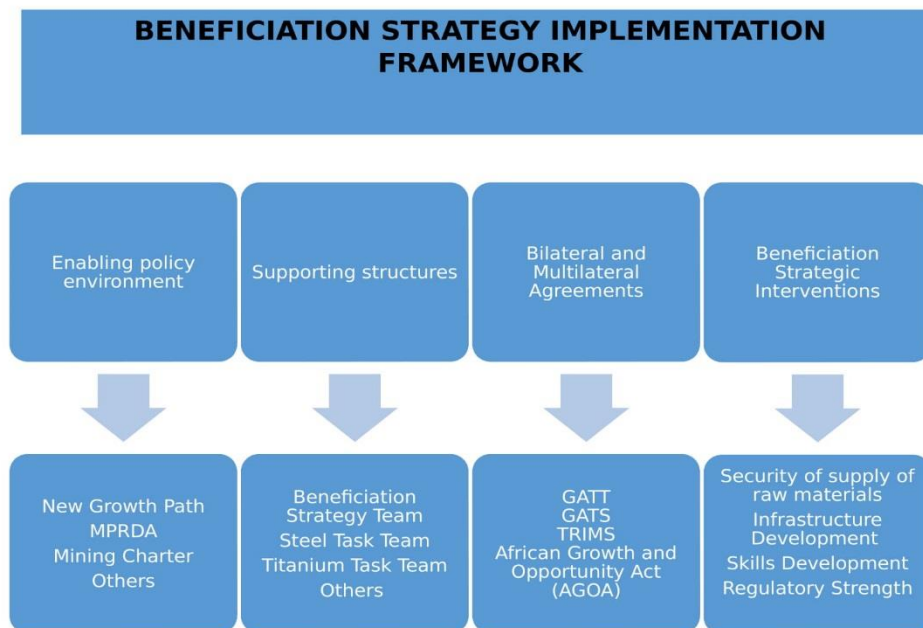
BENEFICIATION STRATEGY IMPLEMENTATION FRAMEWORK

Enabling policy environment

Supporting structures

Bilateral and Multilateral Agreements

Beneficiation Strategic Interventions

New Growth Path
MPRDA
Mining Charter
Others

Beneficiation Strategy Team
Steel Task Team
Titanium Task Team
Others

GATT
GATS
TRIMS
African Growth and Opportunity Act (AGOA)

Security of supply of raw materials
Infrastructure Development
Skills Development
Regulatory Strength